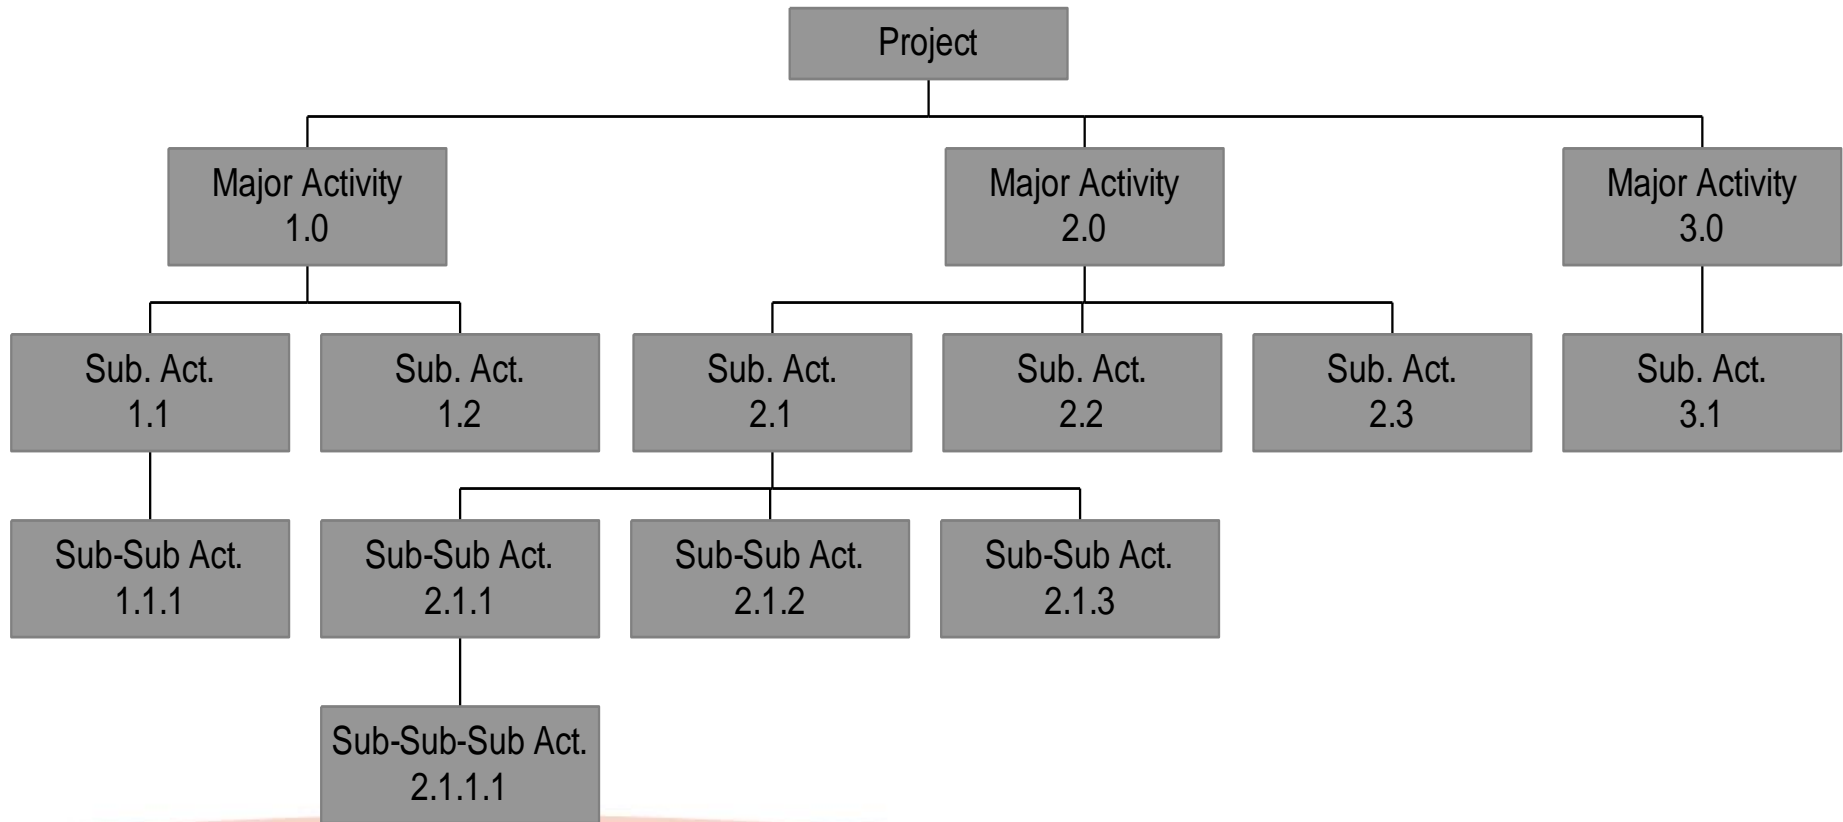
Project

Major Activity
1.0

Major Activity
2.0

Major Activity
3.0

Sub. Act.
1.1

Sub. Act.
1.2

Sub. Act.
2.1

Sub. Act.
2.2

Sub. Act.
2.3

Sub. Act.
3.1

Sub-Sub Act.
1.1.1

Sub-Sub Act.
2.1.1

Sub-Sub Act.
2.1.2

Sub-Sub Act.
2.1.3

Sub-Sub-Sub Act.
2.1.1.1